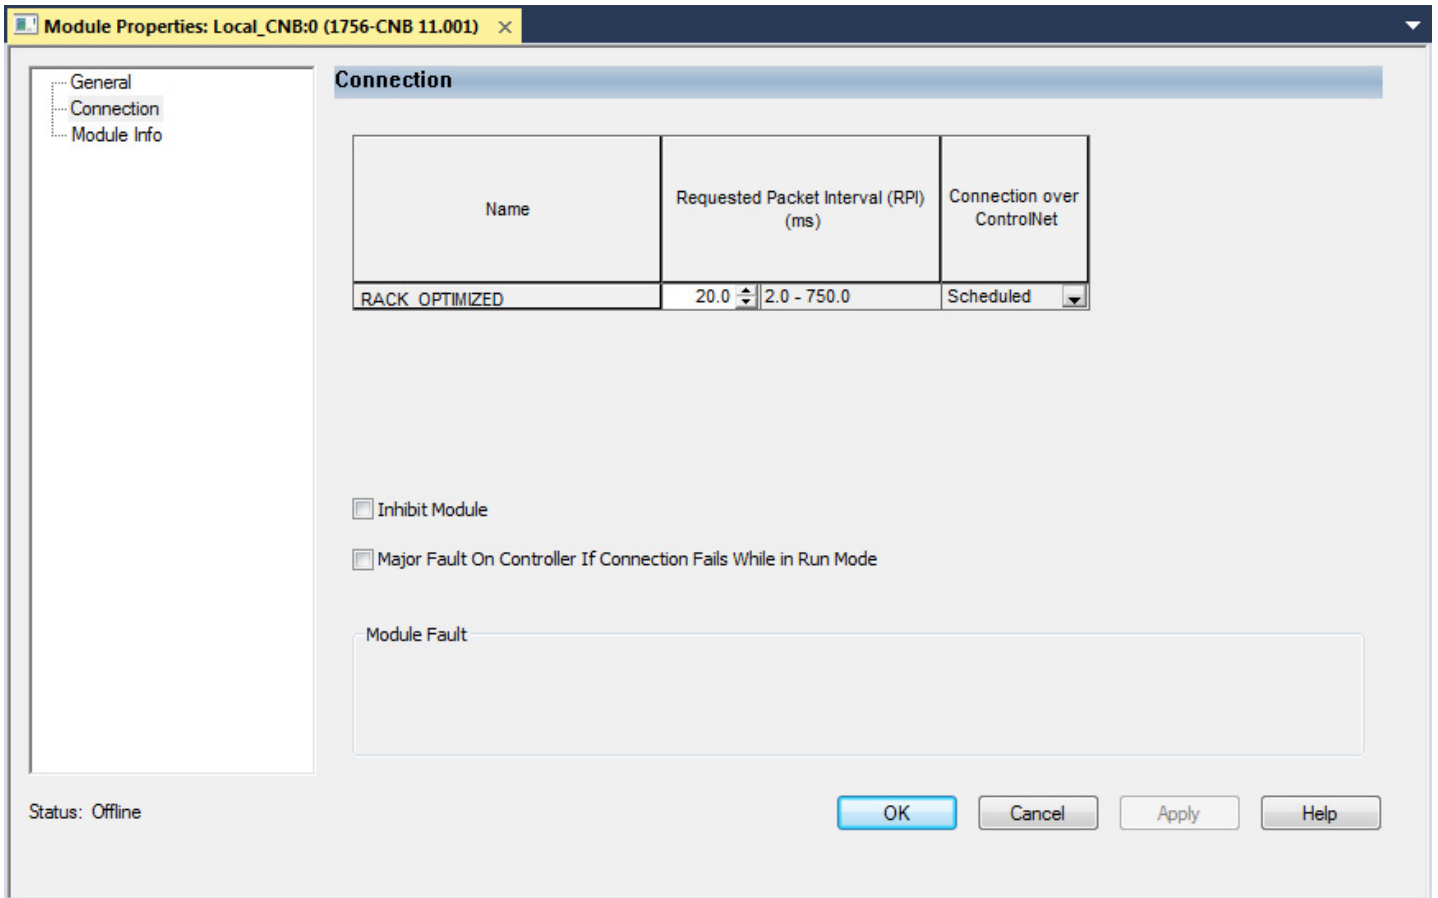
Module Properties: Local_CNB:0 (1756-CNB 11.001)

General
Connection
Module Info

Connection

| Name | Requested Packet Interval (RPI) (ms) | | Connection over ControlNet |
|---|---|---|---|
| RACK_OPTIMIZED | 20.0 | 2.0 - 750.0 | Scheduled |

Inhibit Module

Major Fault On Controller If Connection Fails While in Run Mode

Module Fault

Status: Offline

OK
Cancel
Apply
Help